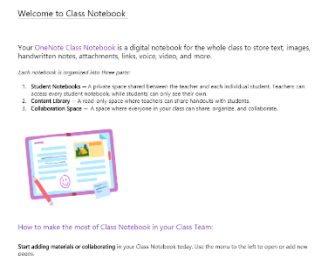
Welcome to Class Notebook

Your OneNote Class Notebook is a digital notebook for the whole class to store text, images, handwritten notes, attachments, links, voice, video, and more.

Each notebook is organized into three parts:

1. Student Notebooks — A private space shared between the teacher and each individual student. Teachers can access every student notebook, while students can only see their own.
2. Content Library — A read-only space where teachers can share handouts with students.
3. Collaboration Space — A space where everyone in your class can share, organize, and collaborate.

How to make the most of Class Notebook in your Class Team:

Start adding materials or collaborating in your Class Notebook today. Use the menu to the left to open or add new pages.